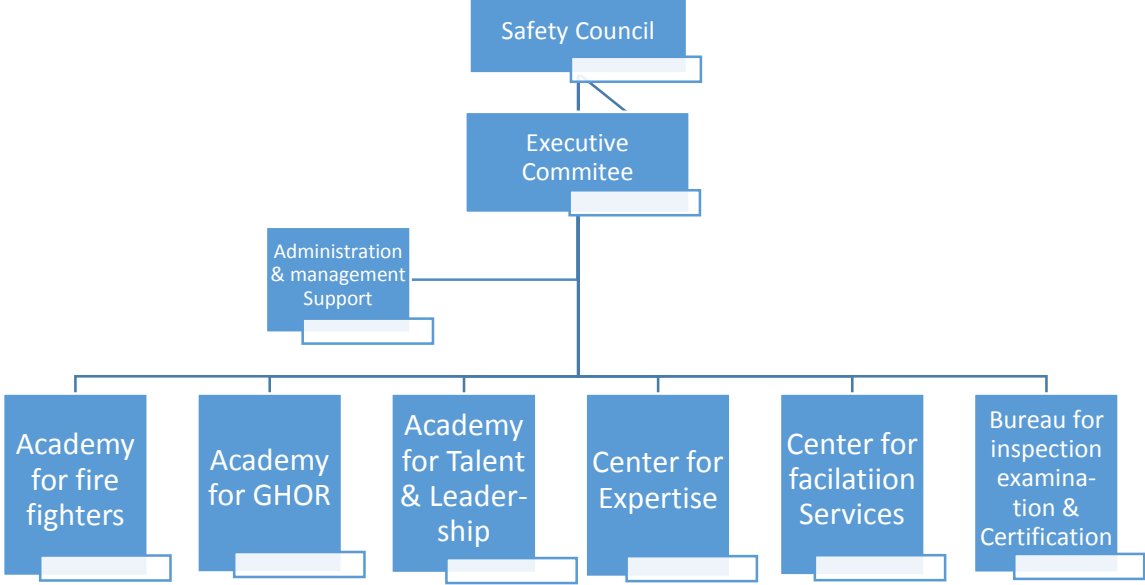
Safety Council

Executive Commitee

Administration & management Support

Academy for fire fighters

Academy for GHOR

Academy for Talent & Leadership

Center for Expertise

Center for facilatiion Services

Bureau for inspection examination & Certification